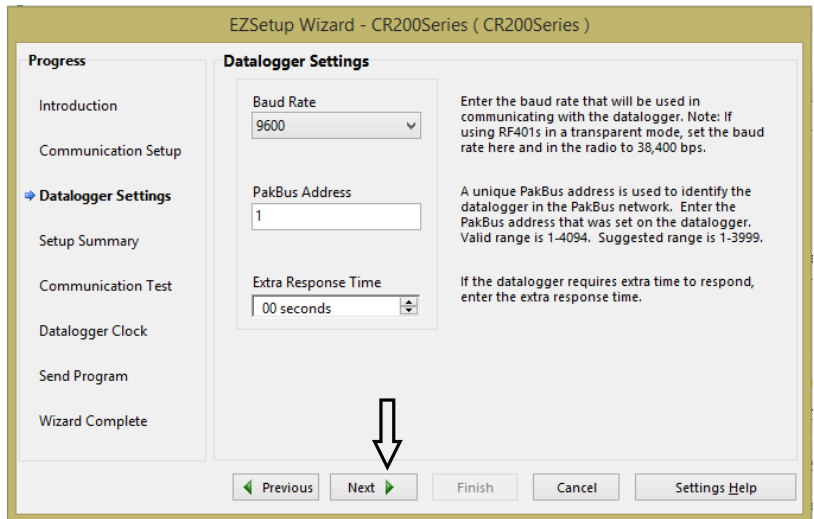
EZSetup Wizard - CR200Series ( CR200Series )

Progress

Introduction

Communication Setup

Datalogger Settings

Setup Summary

Communication Test

Datalogger Clock

Send Program

Wizard Complete

Datalogger Settings

Baud Rate
9600

Enter the baud rate that will be used in communicating with the datalogger. Note: If using RF401s in a transparent mode, set the baud rate here and in the radio to 38,400 bps.

PakBus Address
1

A unique PakBus address is used to identify the datalogger in the PakBus network. Enter the PakBus address that was set on the datalogger. Valid range is 1-4094. Suggested range is 1-3999.

Extra Response Time
00 seconds

If the datalogger requires extra time to respond, enter the extra response time.

Previous | Next | Finish | Cancel | Settings Help